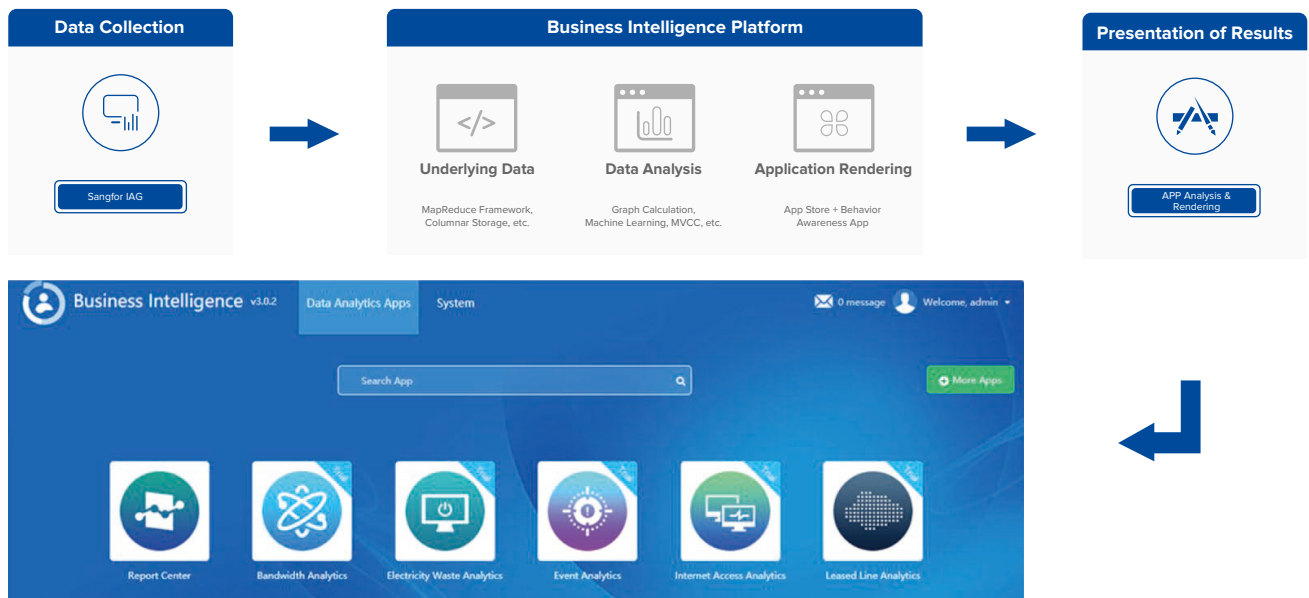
Data Collection

Sangfor IAG

Business Intelligence Platform

Underlying Data

MapReduce Framework, Columnar Storage, etc.

Data Analysis

Graph Calculation, Machine Learning, MVCC, etc.

Application Rendering

App Store + Behavior Awareness App

Presentation of Results

APP Analysis & Rendering

Business Intelligence v3.0.2 Data Analytics Apps System 0 message Welcome, admin

Search App

More Apps

Report Center

Trial

Bandwidth Analytics

Trial

Electricity Waste Analytics

Trial

Event Analytics

Trial

Internet Access Analytics

Trial

Leased Line Analytics